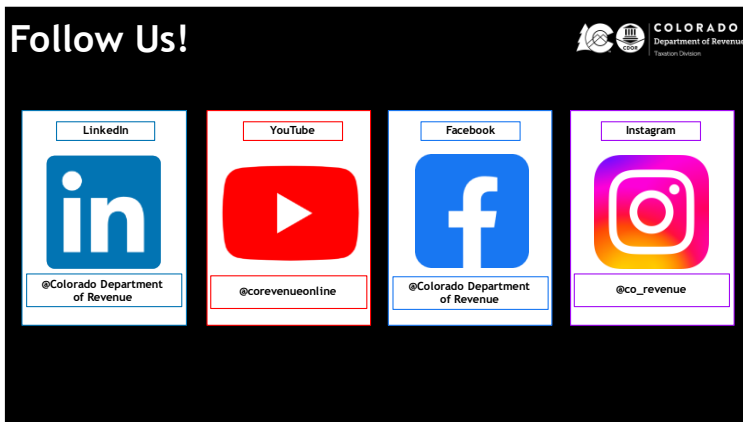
Follow Us!

CO CDOR COLORADO Department of Revenue Taxation Division

LinkedIn

in

@Colorado Department of Revenue

YouTube

@corevenueonline

Facebook

f

@Colorado Department of Revenue

Instagram

@co_revenue